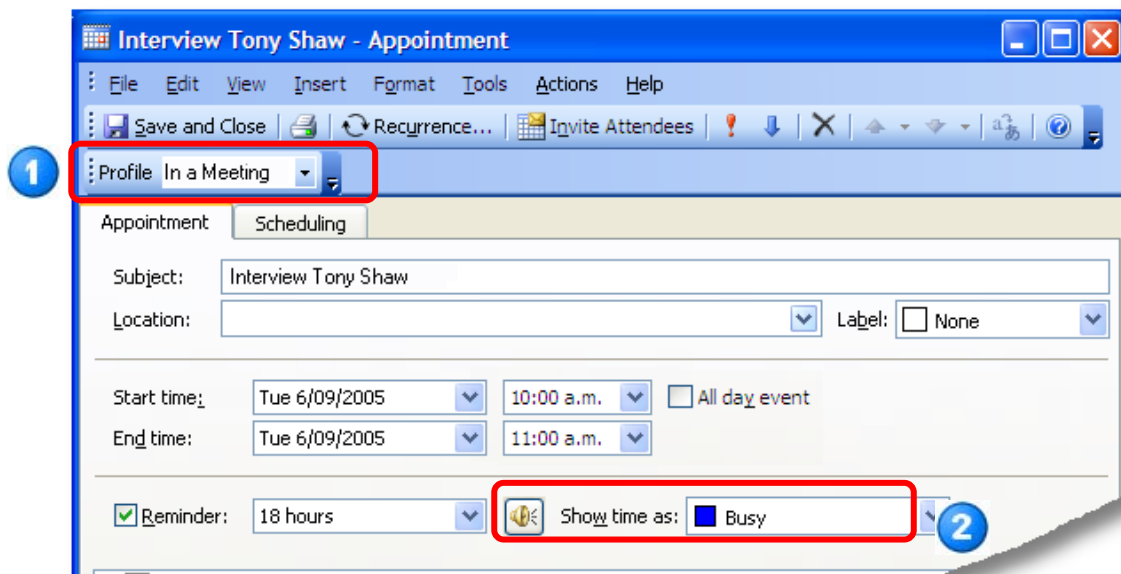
Interview Tony Shaw - Appointment

File Edit View Insert Format Tools Actions Help

Save and Close Recurrence... Invite Attendees

1

Profile In a Meeting

Appointment Scheduling

Subject: Interview Tony Shaw

Location:

Label: None

Start time: Tue 6/09/2005 10:00 a.m. All day event

End time: Tue 6/09/2005 11:00 a.m.

Reminder: 18 hours

Show time as: Busy

2